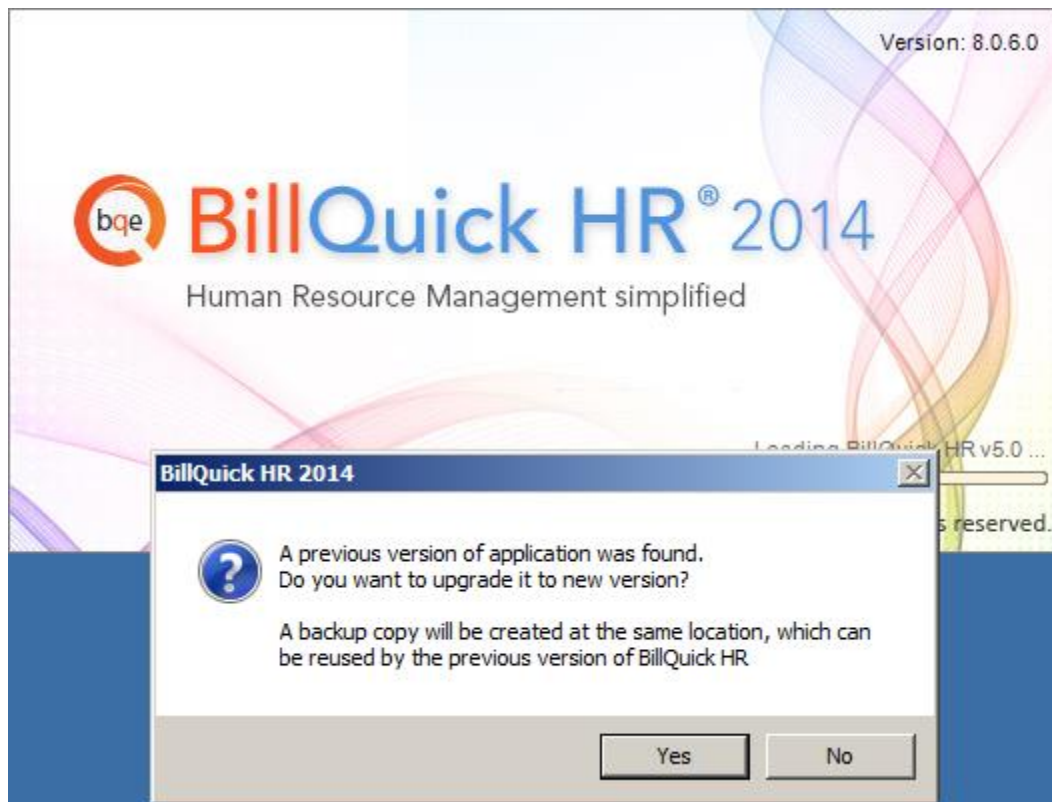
Version: 8.0.6.0

bqe BillQuick HR® 2014

Human Resource Management simplified

Loading BillQuick HR v5.0 ...

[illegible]s reserved.

BillQuick HR 2014

A previous version of application was found.
Do you want to upgrade it to new version?

A backup copy will be created at the same location, which can be reused by the previous version of BillQuick HR

Yes

No